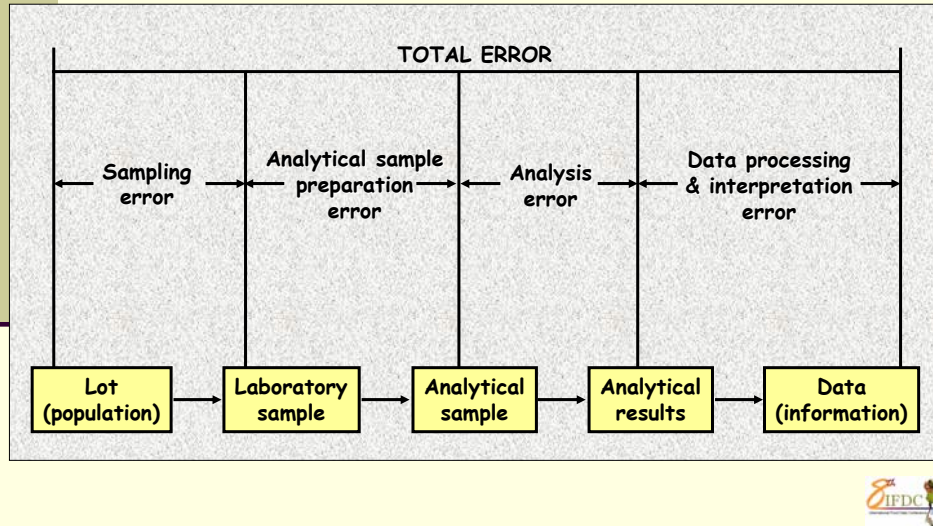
TOTAL ERROR

Sampling error

Analytical sample preparation error

Analysis error

Data processing & interpretation error

Lot (population)

Laboratory sample

Analytical sample

Analytical results

Data (information)

IFDC